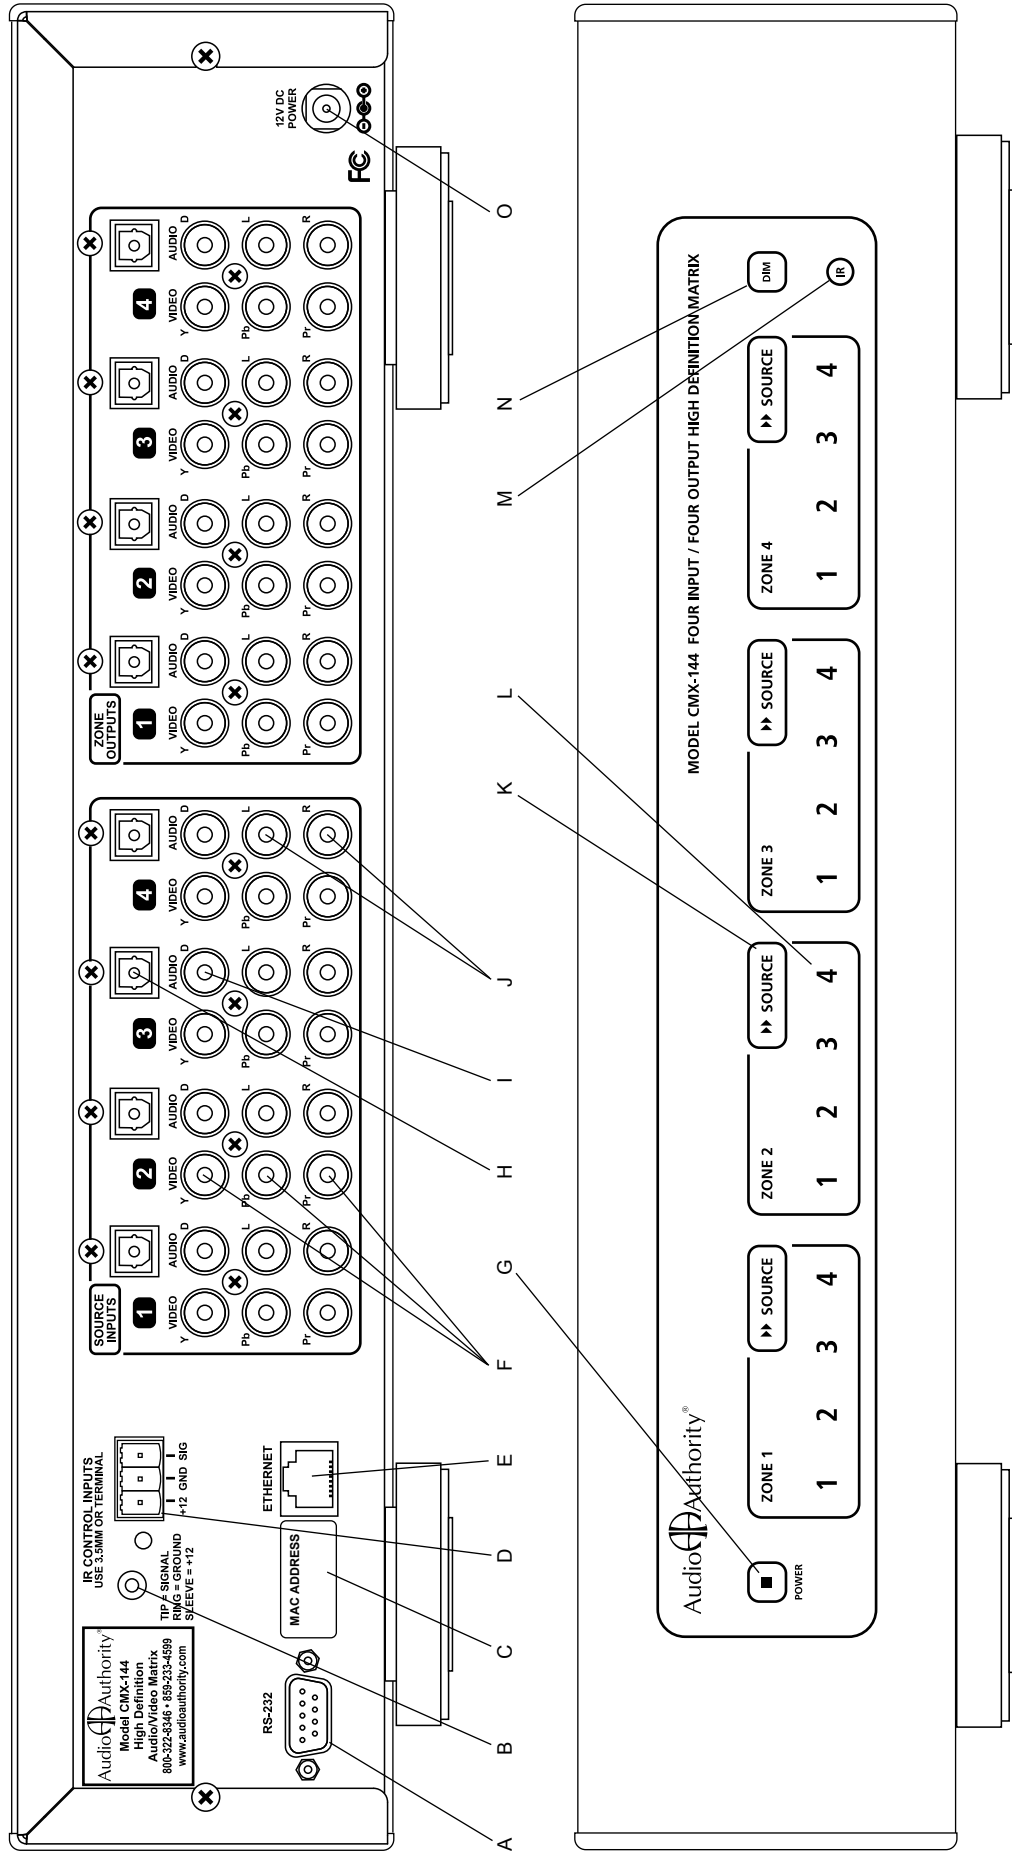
Audio Authority®
Model CMX-144
High Definition
Audio/Video Matrix
800-322-8346 • 859-233-4599
www.audioauthority.com

RS-232

IR CONTROL INPUTS
USE 3.5MM OR TERMINAL
TIP = SIGNAL
RING = GROUND
SLEEVE = +12
+12 GND SIG

MAC ADDRESS

ETHERNET

SOURCE INPUTS
1 VIDEO Y Pb Pr AUDIO D L R
2 VIDEO Y Pb Pr AUDIO D L R
3 VIDEO Y Pb Pr AUDIO D L R
4 VIDEO Y Pb Pr AUDIO D L R

ZONE OUTPUTS
1 VIDEO Y Pb Pr AUDIO D L R
2 VIDEO Y Pb Pr AUDIO D L R
3 VIDEO Y Pb Pr AUDIO D L R
4 VIDEO Y Pb Pr AUDIO D L R

12V DC POWER

FC

A B C D E F G H I J K L M N O

Audio Authority®

POWER

ZONE 1
1 2 3 4
SOURCE

ZONE 2
1 2 3 4
SOURCE

ZONE 3
1 2 3 4
SOURCE

ZONE 4
1 2 3 4
SOURCE

MODEL CMX-144 FOUR INPUT / FOUR OUTPUT HIGH DEFINITION MATRIX

DIM
IR